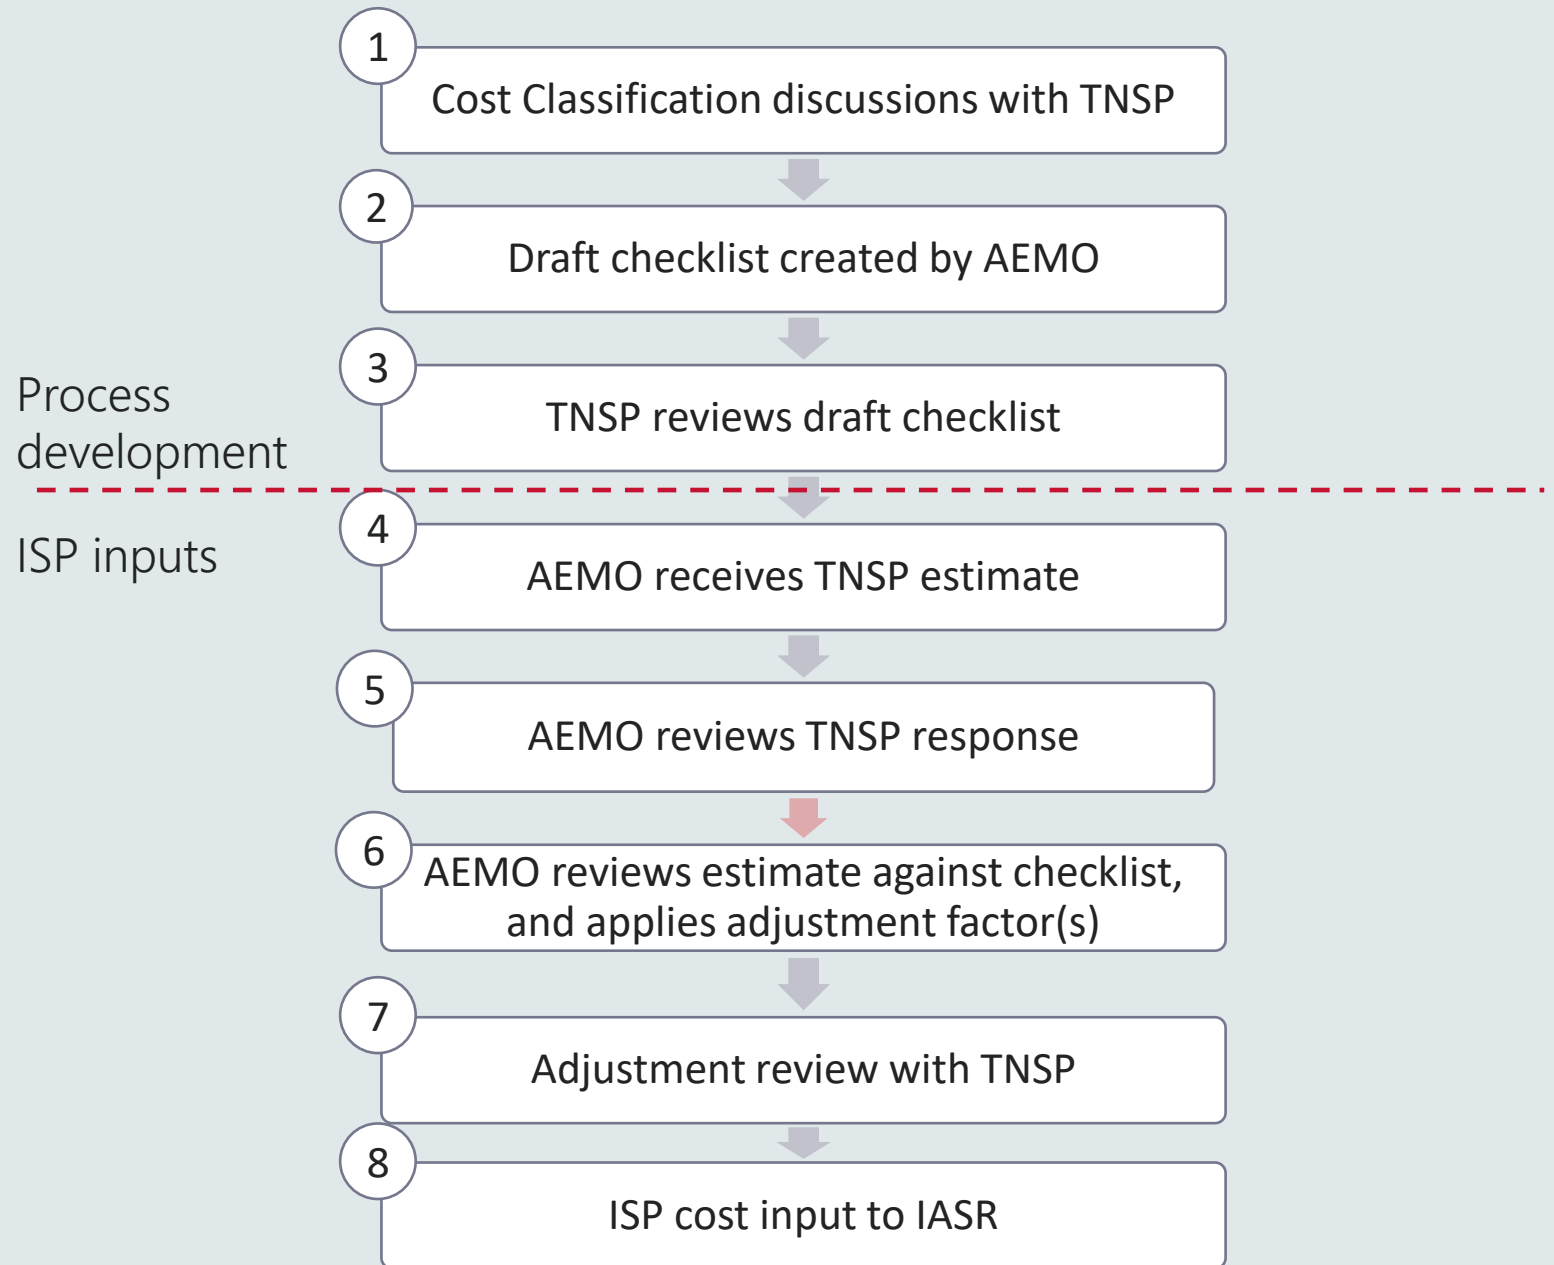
1
Cost Classification discussions with TNSP

2
Draft checklist created by AEMO

Process development

3
TNSP reviews draft checklist

ISP inputs

4
AEMO receives TNSP estimate

5
AEMO reviews TNSP response

6
AEMO reviews estimate against checklist, and applies adjustment factor(s)

7
Adjustment review with TNSP

8
ISP cost input to IASR